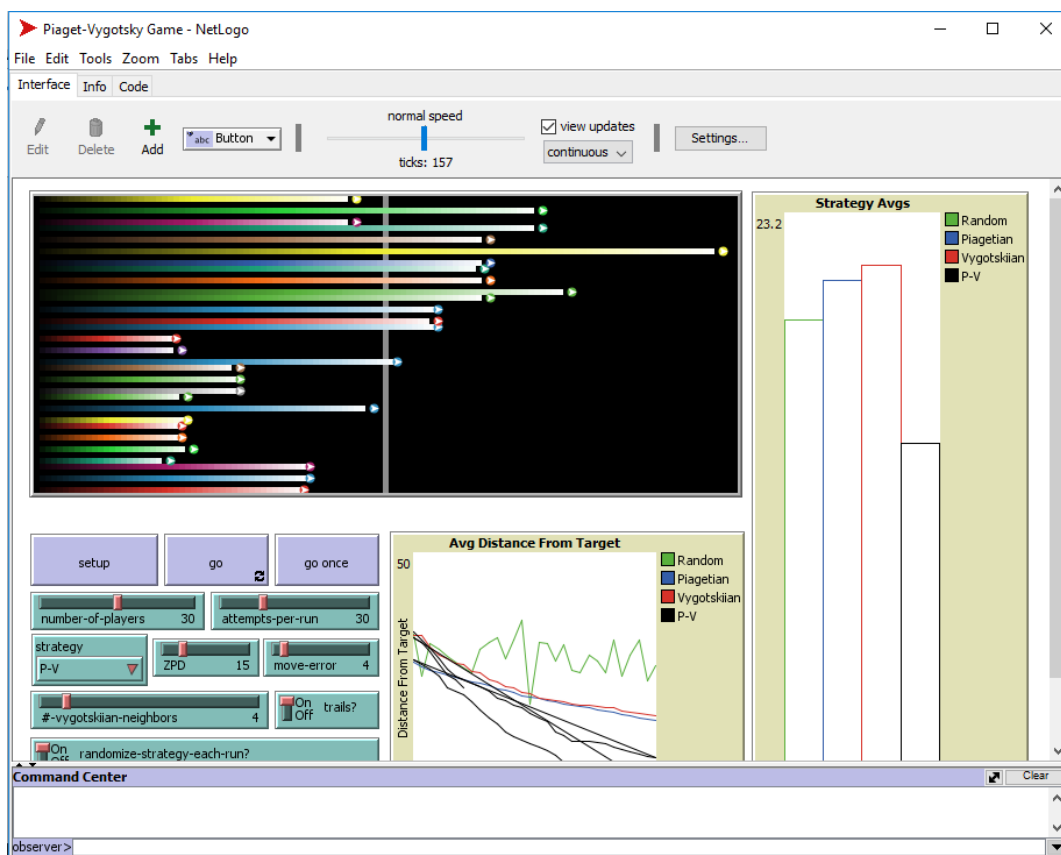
Piaget-Vygotsky Game - NetLogo

File Edit Tools Zoom Tabs Help

Interface Info Code

Edit Delete Add

Button

normal speed

ticks: 157

view updates

continuous

Settings...

Strategy Avgs

23.2

Random

Piagetian

Vygotskiian

P-V

setup

go

go once

number-of-players 30

attempts-per-run 30

strategy

P-V

ZPD 15

move-error 4

#-vygotskiian-neighbors 4

On Off trails?

On Off randomize-strategy-each-run?

Avg Distance From Target

50

Distance From Target

Random

Piagetian

Vygotskiian

P-V

Command Center

Clear

observer>